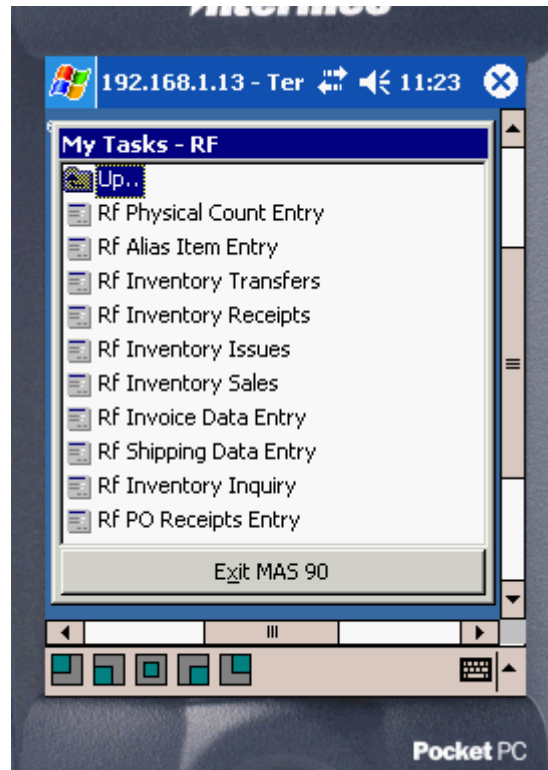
Intermec

192.168.1.13 - Ter 11:23

My Tasks - RF

Up..

Rf Physical Count Entry

Rf Alias Item Entry

Rf Inventory Transfers

Rf Inventory Receipts

Rf Inventory Issues

Rf Inventory Sales

Rf Invoice Data Entry

Rf Shipping Data Entry

Rf Inventory Inquiry

Rf PO Receipts Entry

Exit MAS 90

Pocket PC